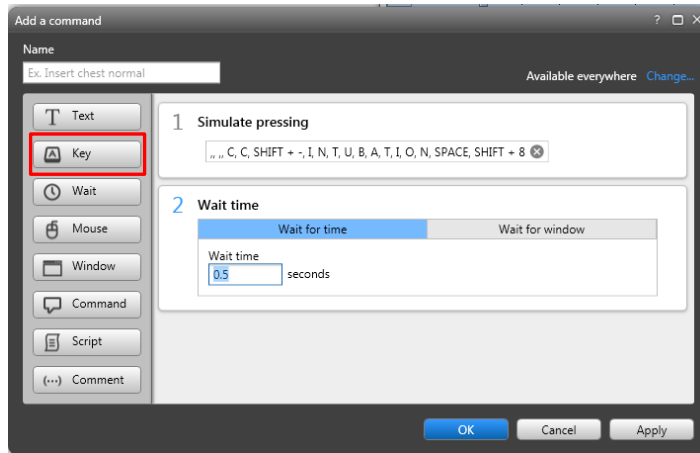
Add a command

? ☐ ✕

Name

Ex. Insert chest normal

Available everywhere Change...

Text

Key

Wait

Mouse

Window

Command

Script

Comment

1 Simulate pressing

„ „ C, C, SHIFT + -, I, N, T, U, B, A, T, I, O, N, SPACE, SHIFT + 8

2 Wait time

Wait for time

Wait for window

Wait time

0.5 seconds

OK

Cancel

Apply